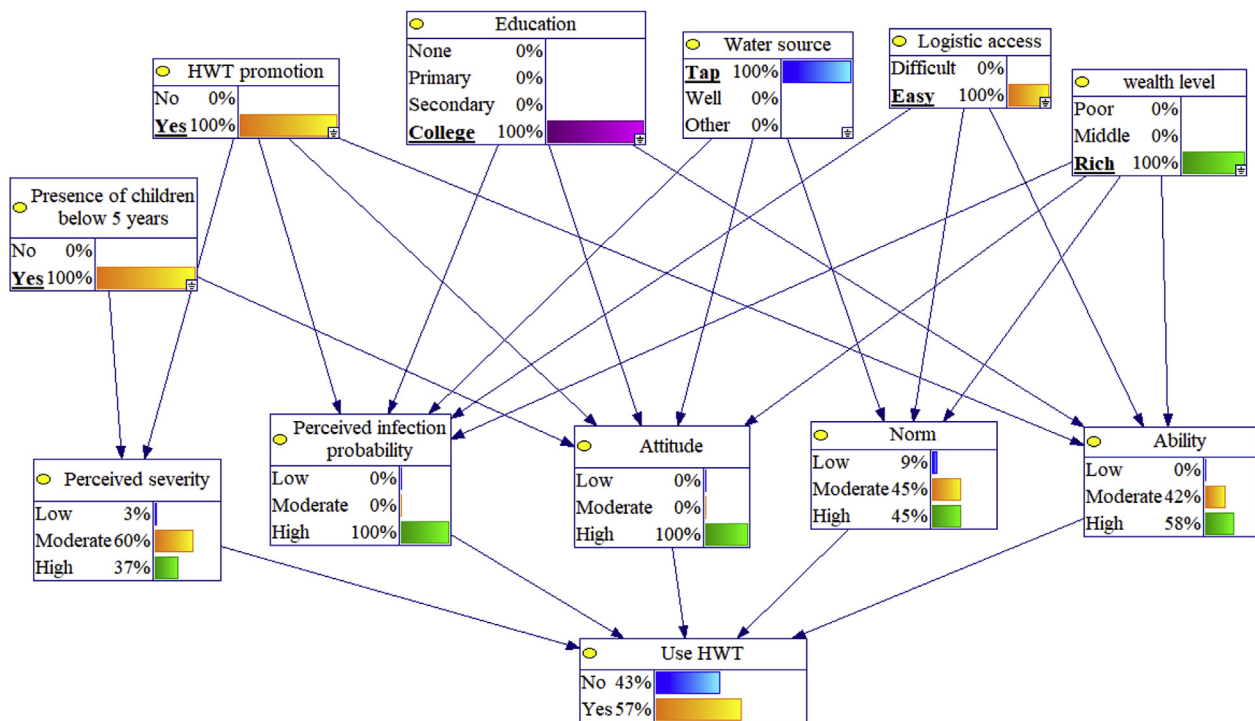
HWT promotion
No 0%
Yes 100%

Education
None 0%
Primary 0%
Secondary 0%
College 100%

Water source
Tap 100%
Well 0%
Other 0%

Logistic access
Difficult 0%
Easy 100%

wealth level
Poor 0%
Middle 0%
Rich 100%

Presence of children below 5 years
No 0%
Yes 100%

Perceived infection probability
Low 0%
Moderate 0%
High 100%

Attitude
Low 0%
Moderate 0%
High 100%

Norm
Low 9%
Moderate 45%
High 45%

Ability
Low 0%
Moderate 42%
High 58%

Perceived severity
Low 3%
Moderate 60%
High 37%

Use HWT
No 43%
Yes 57%